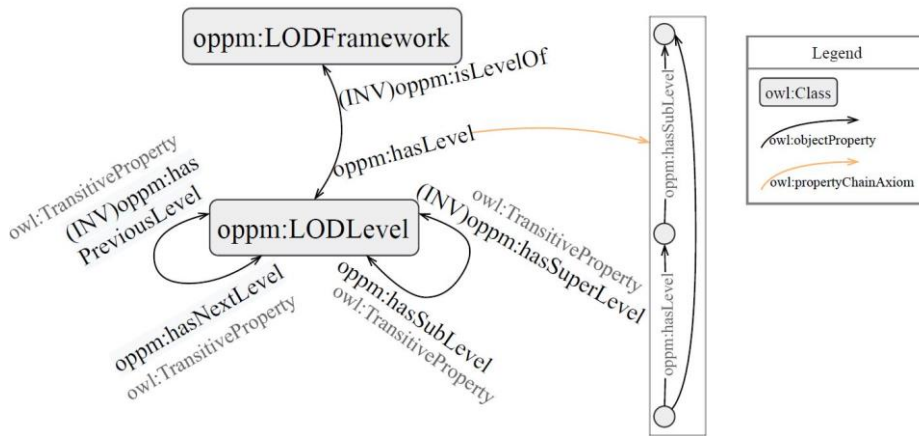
oppm:LODFramework

(INV)oppm:isLevelOf

oppm:hasLevel

owl:TransitiveProperty
(INV)oppm:has PreviousLevel

oppm:LODLevel

owl:TransitiveProperty
(INV)oppm:hasSuperLevel

oppm:hasNextLevel
owl:TransitiveProperty

oppm:hasSubLevel
owl:TransitiveProperty

oppm:hasSubLevel

oppm:hasLevel

Legend

owl:Class

owl:objectProperty

owl:propertyChainAxiom